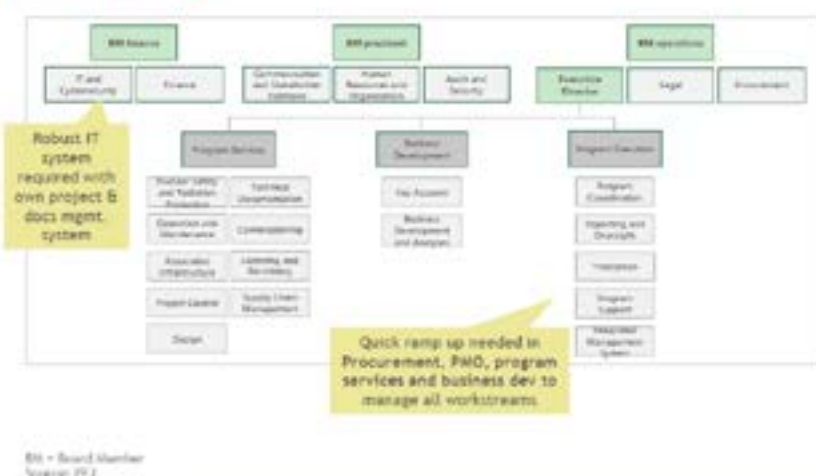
BM finance

BM president

BM operations

IT and Cybersecurity

Finance

Communication and Stakeholder Relations

Human Resources and Organization

Audit and Security

Executive Director

Legal

Procurement

Robust IT system required with own project & docs mgmt. system

Program Services

Business Development

Program Execution

Nuclear Safety and Radiation Protection

Technical Documentation

Operation and Maintenance

Commissioning

Associated Infrastructure

Licensing and Permitting

Project Leader

Supply Chain Management

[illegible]

Key Account

Business Development and Analysis

Program Coordination

Reporting and Oversight

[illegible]

Program Support

Integrated Management System

Quick ramp up needed in Procurement, PMO, program services and business dev to manage all workstreams.

BM = Board Member
Source: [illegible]